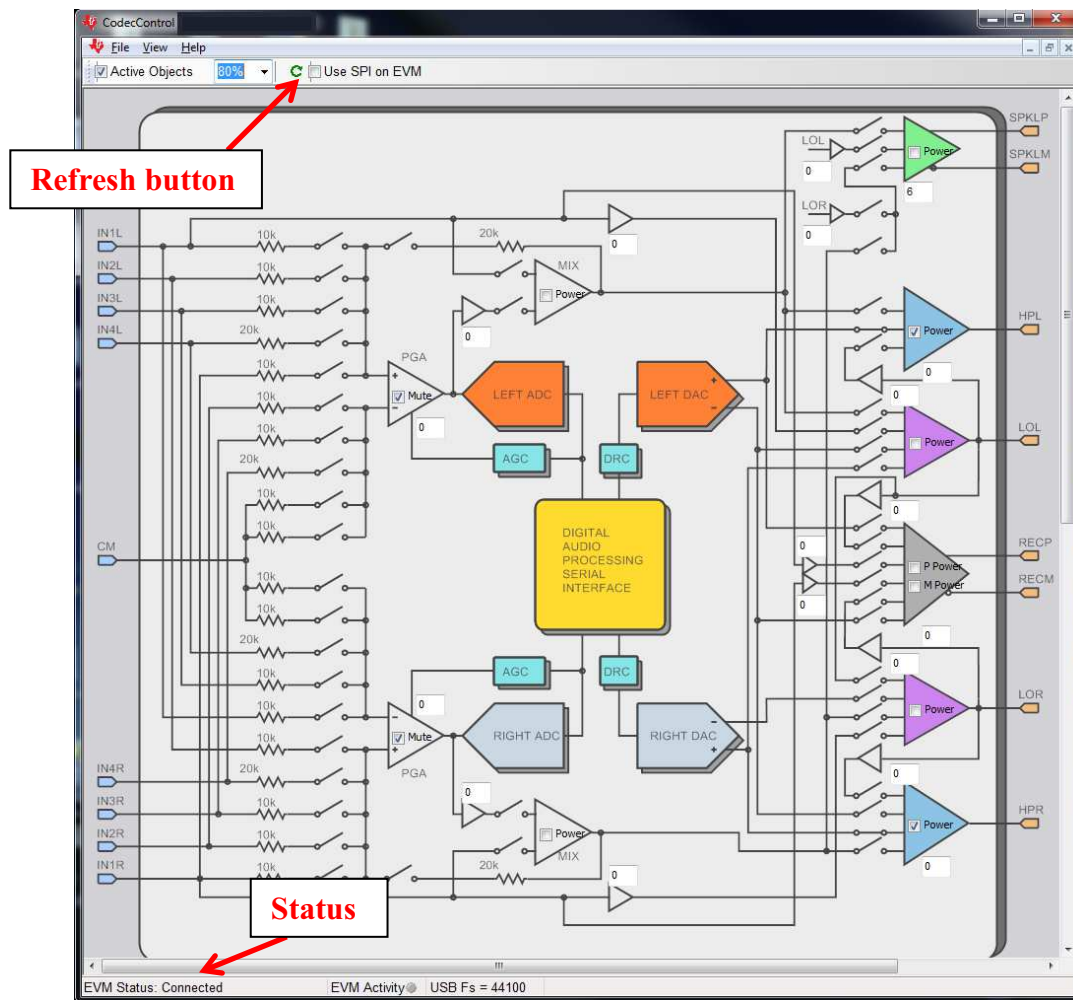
CodecControl

File View Help

Active Objects 80% Use SPI on EVM

Refresh button

IN1L
IN2L
IN3L
IN4L
CM
IN4R
IN3R
IN2R
IN1R

10k
10k
10k
20k
10k
10k
10k
20k
10k
10k
10k
10k
20k
10k
10k
10k
20k
10k
10k
10k

20k
MIX
Power
0
0
PGA
Mute
0
LEFT ADC
LEFT DAC
AGC
DRC
DIGITAL AUDIO PROCESSING SERIAL INTERFACE
AGC
DRC
0
Mute
PGA
RIGHT ADC
RIGHT DAC
0
Power
MIX
20k
0

LOL
0
LOR
0
Power
6
SPKLP
SPKLM
Power
0
HPL
Power
LOL
0
0
P Power
M Power
RECP
RECM
0
0
Power
LOR
0
Power
HPR
0

Status

EVM Status: Connected
EVM Activity
USB Fs = 44100